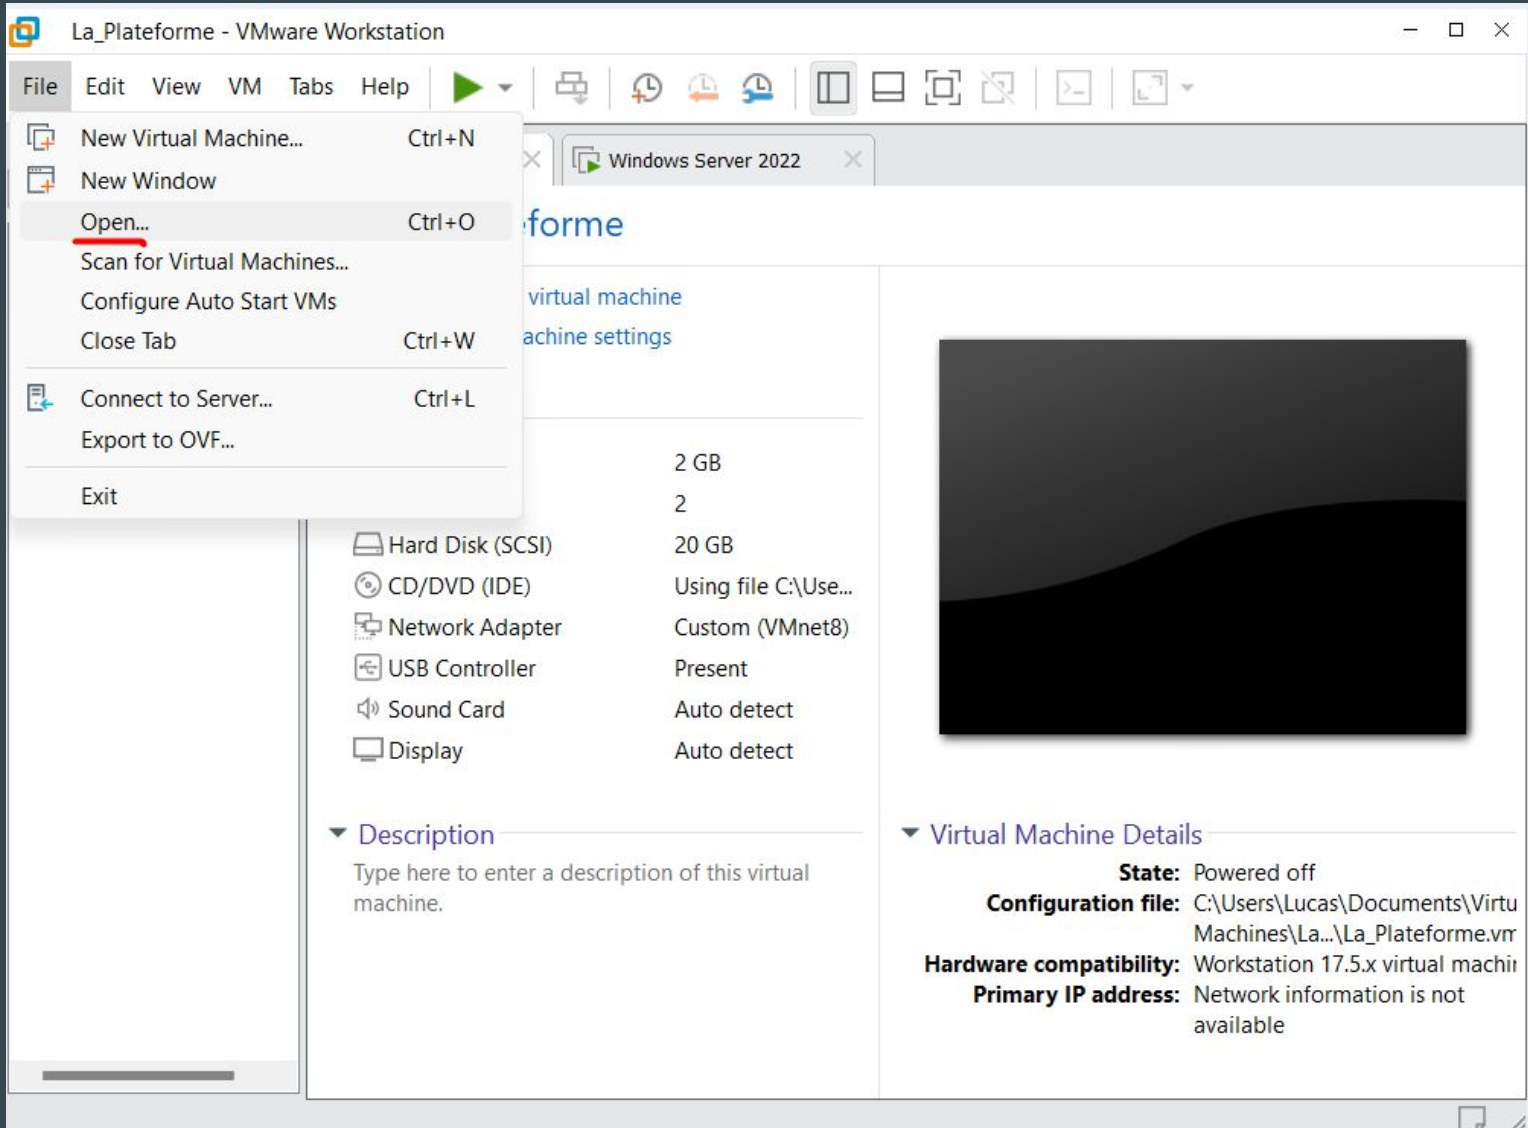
La_Plateforme - VMware Workstation

File Edit View VM Tabs Help

New Virtual Machine... Ctrl+N
New Window
Open... Ctrl+O
Scan for Virtual Machines...
Configure Auto Start VMs
Close Tab Ctrl+W
Connect to Server... Ctrl+L
Export to OVF...
Exit

Windows Server 2022

forme

virtual machine
achine settings

2 GB
2
Hard Disk (SCSI) 20 GB
CD/DVD (IDE) Using file C:\Use...
Network Adapter Custom (VMnet8)
USB Controller Present
Sound Card Auto detect
Display Auto detect

Description
Type here to enter a description of this virtual machine.

Virtual Machine Details
State: Powered off
Configuration file: C:\Users\Lucas\Documents\Virtu Machines\La...\La_Plateforme.vm
Hardware compatibility: Workstation 17.5.x virtual machi
Primary IP address: Network information is not available